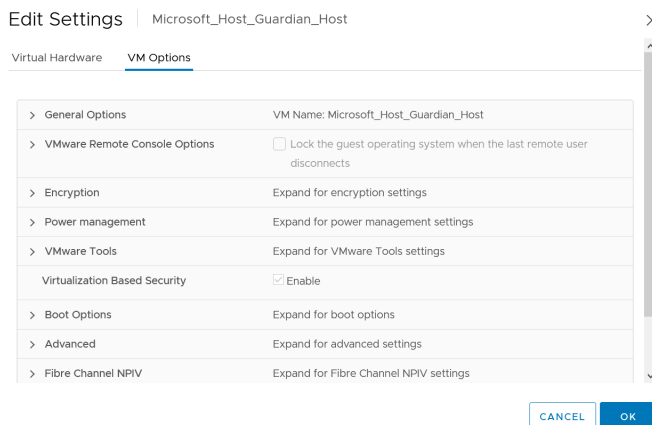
Edit Settings | Microsoft_Host_Guardian_Host

Virtual Hardware VM Options

| | |
|---|---|
| > General Options | VM Name: Microsoft_Host_Guardian_Host |
| > VMware Remote Console Options | Lock the guest operating system when the last remote user disconnects |
| > Encryption | Expand for encryption settings |
| > Power management | Expand for power management settings |
| > VMware Tools | Expand for VMware Tools settings |
| Virtualization Based Security | Enable |
| > Boot Options | Expand for boot options |
| > Advanced | Expand for advanced settings |
| > Fibre Channel NPIV | Expand for Fibre Channel NPIV settings |

CANCEL OK